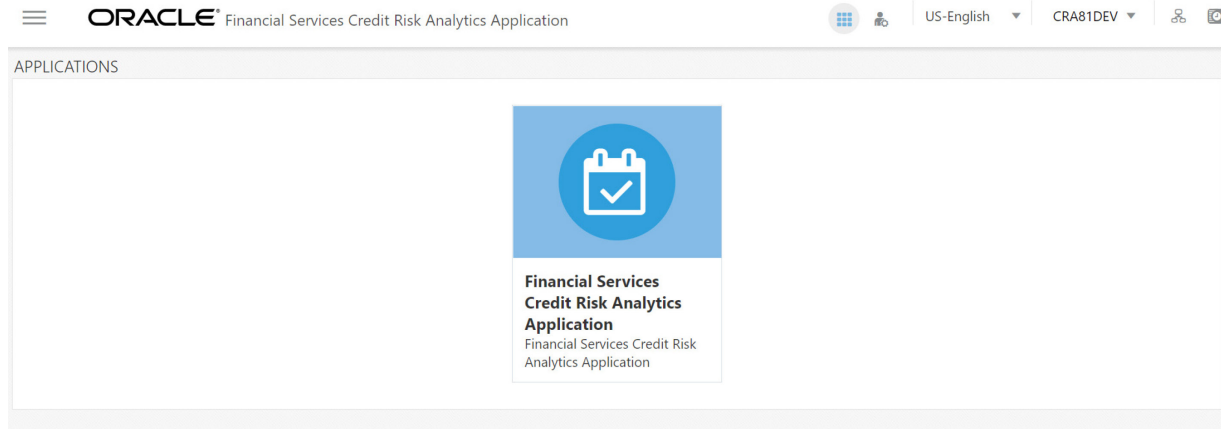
ORACLE® Financial Services Credit Risk Analytics Application

US-English

CRA81DEV

APPLICATIONS

**Financial Services Credit Risk Analytics Application**
Financial Services Credit Risk Analytics Application